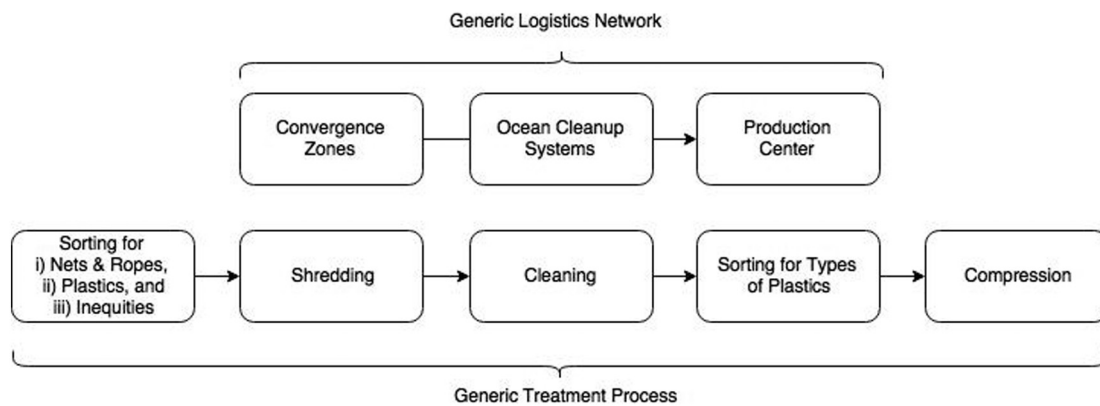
Generic Logistics Network

Convergence Zones

Ocean Cleanup Systems

Production Center

Sorting for i) Nets & Ropes, ii) Plastics, and iii) Inequities

Shredding

Cleaning

Sorting for Types of Plastics

Compression

Generic Treatment Process